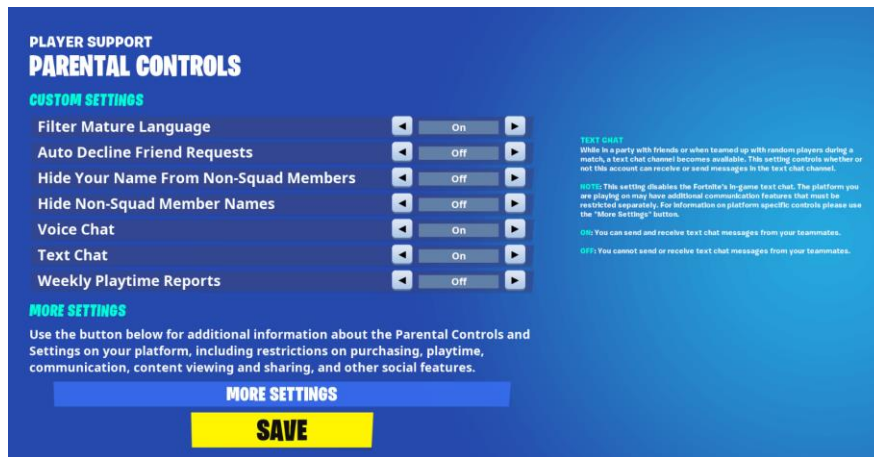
PLAYER SUPPORT
PARENTAL CONTROLS

CUSTOM SETTINGS

| | |
|---|---|
| Filter Mature Language | On |
| Auto Decline Friend Requests | Off |
| Hide Your Name From Non-Squad Members | Off |
| Hide Non-Squad Member Names | Off |
| Voice Chat | On |
| Text Chat | On |
| Weekly Playtime Reports | Off |

MORE SETTINGS

Use the button below for additional information about the Parental Controls and Settings on your platform, including restrictions on purchasing, playtime, communication, content viewing and sharing, and other social features.

MORE SETTINGS

SAVE

TEXT CHAT
While in a party with friends or when teamed up with random players during a match, a text chat channel becomes available. This setting controls whether or not this account can receive or send messages in the text chat channel.

NOTE: This setting disables the Fortnite's in-game text chat. The platform you are playing on may have additional communication features that must be restricted separately. For information on platform specific controls please use the "More Settings" button.

ON: You can send and receive text chat messages from your teammates.

OFF: You cannot send or receive text chat messages from your teammates.